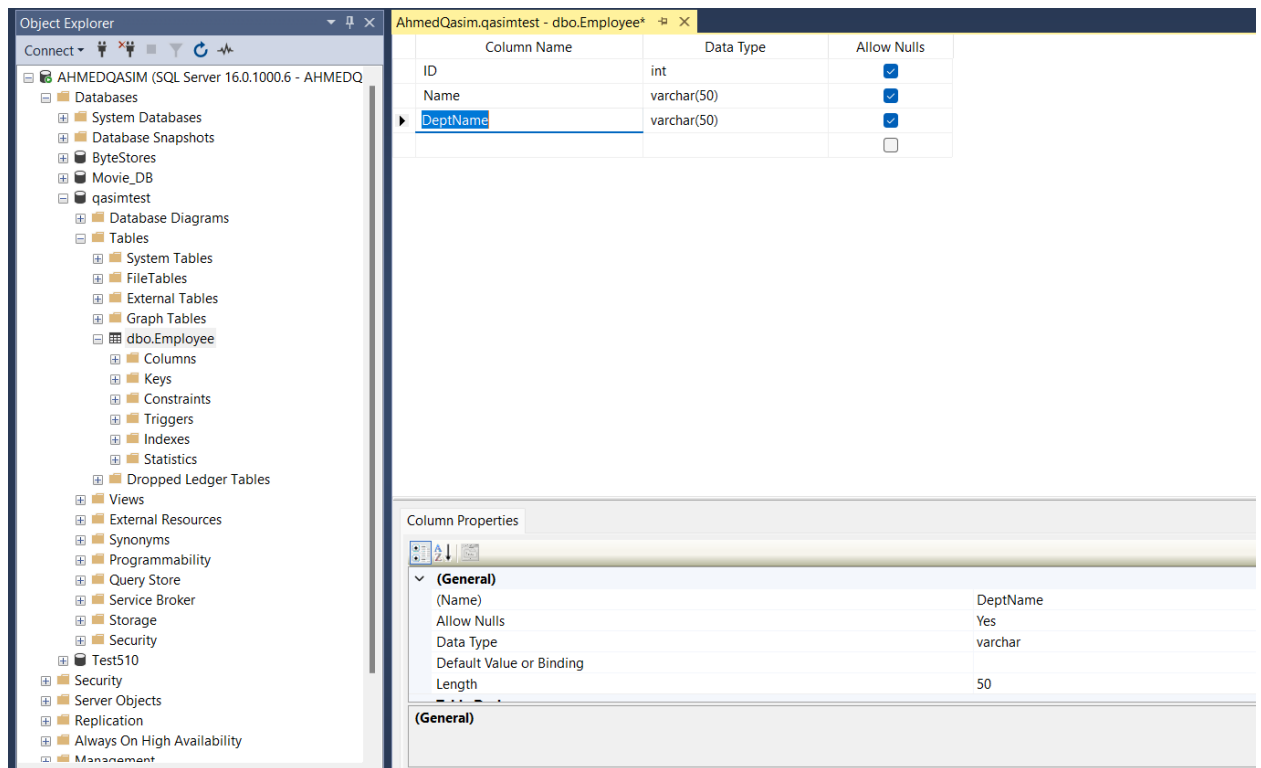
Object Explorer

Connect

AHMEDQASIM (SQL Server 16.0.1000.6 - AHMEDQ
Databases
System Databases
Database Snapshots
ByteStores
Movie_DB
qasimtest
Database Diagrams
Tables
System Tables
FileTables
External Tables
Graph Tables
dbo.Employee
Columns
Keys
Constraints
Triggers
Indexes
Statistics
Dropped Ledger Tables
Views
External Resources
Synonyms
Programmability
Query Store
Service Broker
Storage
Security
Test510
Security
Server Objects
Replication
Always On High Availability
Management

AhmedQasim.qasimtest - dbo.Employee*

| Column Name | Data Type | Allow Nulls |
|---|---|---|
| ID | int | ☑ |
| Name | varchar(50) | ☑ |
| DeptName | varchar(50) | ☑ |
| | | ☐ |

Column Properties

(General)
| | |
|---|---|
| (Name) | DeptName |
| Allow Nulls | Yes |
| Data Type | varchar |
| Default Value or Binding | |
| Length | 50 |

(General)